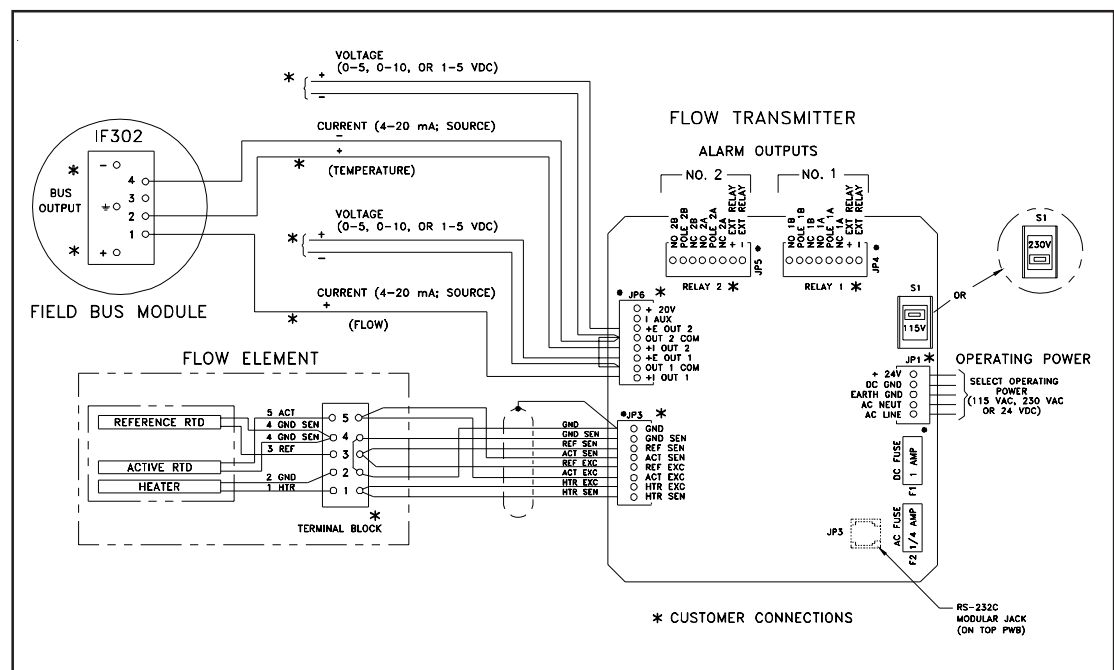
VOLTAGE
(0-5, 0-10, OR 1-5 VDC)
*
+
−

IF302
*
−
4
3
2
1
BUS OUTPUT
*
+
FIELD BUS MODULE

CURRENT (4-20 mA; SOURCE)
−
+
*
(TEMPERATURE)

VOLTAGE
(0-5, 0-10, OR 1-5 VDC)
*
+
−

CURRENT (4-20 mA; SOURCE)
+
*
(FLOW)

FLOW TRANSMITTER

ALARM OUTPUTS
NO. 2
NO. 1

NO 2B
POLE 2B
NC 2B
NO 2A
POLE 2A
NC 2A
+ EXT RELAY
− EXT RELAY
JP5
RELAY 2 *

NO 1B
POLE 1B
NC 1B
NO 1A
POLE 1A
NC 1A
+ EXT RELAY
− EXT RELAY
JP4
RELAY 1 *

S1
230V
OR
S1
115V

JP6 *
+ 20V
I AUX
+E OUT 2
OUT 2 COM
+I OUT 2
+E OUT 1
OUT 1 COM
+I OUT 1

JP1 *
OPERATING POWER
+ 24V
DC GND
EARTH GND
AC NEUT
AC LINE
SELECT OPERATING POWER
(115 VAC, 230 VAC OR 24 VDC)

FLOW ELEMENT
REFERENCE RTD
ACTIVE RTD
HEATER
5 ACT
4 GND SEN
4 GND SEN
3 REF
2 GND
1 HTR
5
4
3
2
1
TERMINAL BLOCK
*

JP3 *
GND
GND SEN
REF SEN
ACT SEN
REF EXC
ACT EXC
HTR EXC
HTR SEN

GND
GND SEN
REF SEN
ACT SEN
REF EXC
ACT EXC
HTR EXC
HTR SEN

DC FUSE
1 AMP
F1

AC FUSE
1/4 AMP
F2

JP3

* CUSTOMER CONNECTIONS

RS-232C
MODULAR JACK
(ON TOP PWB)